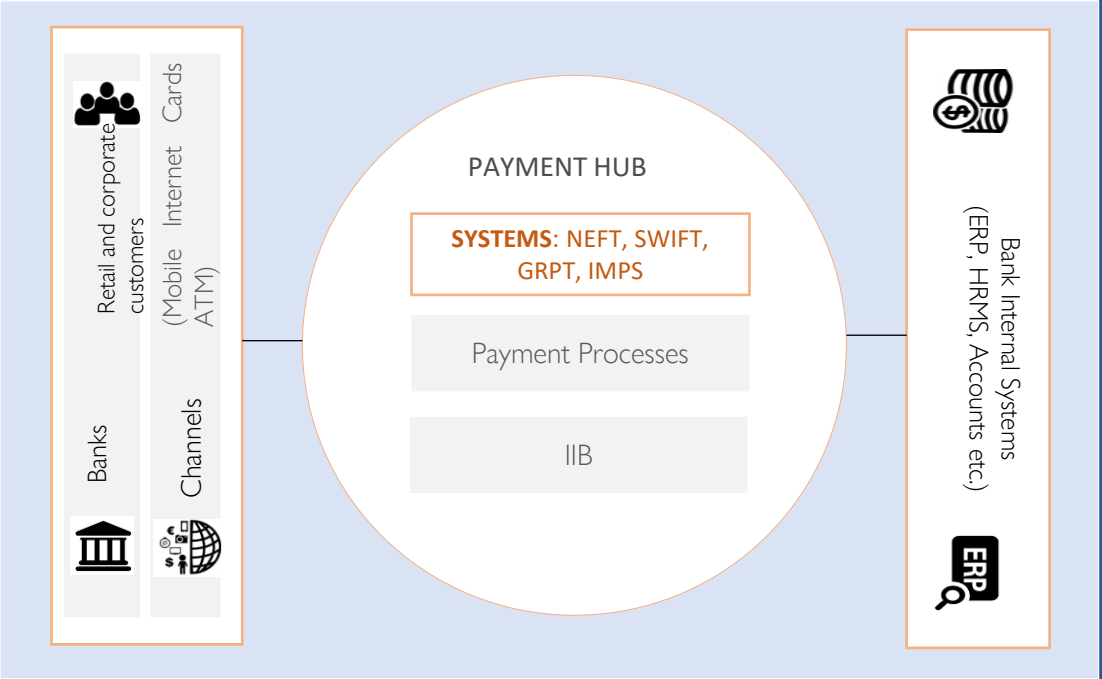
Retail and corporate customers

Banks

(Mobile Internet Cards ATM)

Channels

PAYMENT HUB

SYSTEMS: NEFT, SWIFT, GRPT, IMPS

Payment Processes

IIB

Bank Internal Systems (ERP, HRMS, Accounts etc.)

ERP